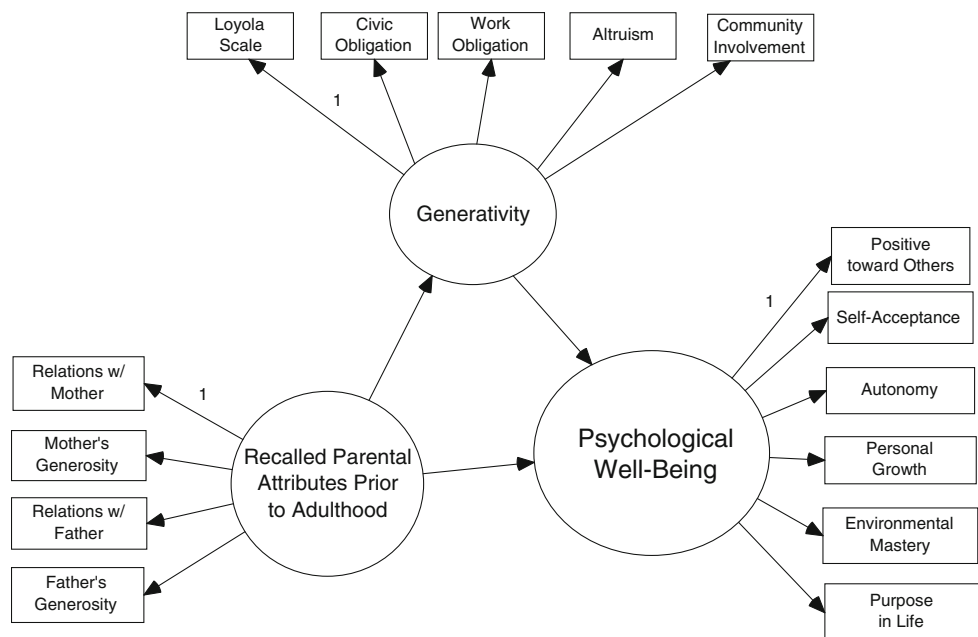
Loyola Scale

Civic Obligation

Work Obligation

Altruism

Community Involvement

1

Generativity

Positive toward Others

1

Self-Acceptance

Autonomy

Personal Growth

Environmental Mastery

Purpose in Life

Psychological Well-Being

Relations w/ Mother

1

Mother's Generosity

Relations w/ Father

Father's Generosity

Recalled Parental Attributes Prior to Adulthood